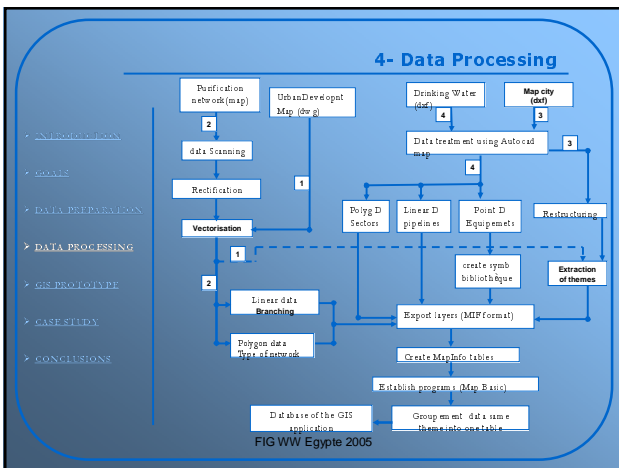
4- Data Processing

➢ INTRODUCTION
➢ GOALS
➢ DATA PREPARATION
➢ DATA PROCESSING
➢ GIS PROTOTYPE
➢ CASE STUDY
➢ CONCLUSIONS

Purification network(map)
2
data Scanning
Rectification
Vectorisation
UrbanDevelopmt Map (dwg)
1
Drinking Water (dxf)
4
Map city (dxf)
3
Data treatment using Autocad map
3
4
Polyg D Sectors
Linear D pipelines
Point D Equipements
Restructuring
1
2
create symb bibliothèque
Extraction of themes
Linear data Branching
Export layers (MIF format)
Polygon data Type of network
Create MapInfo tables
Establish programs (Map Basic)
Database of the GIS application
Groupement data same theme into one table

FIG WW Egypte 2005